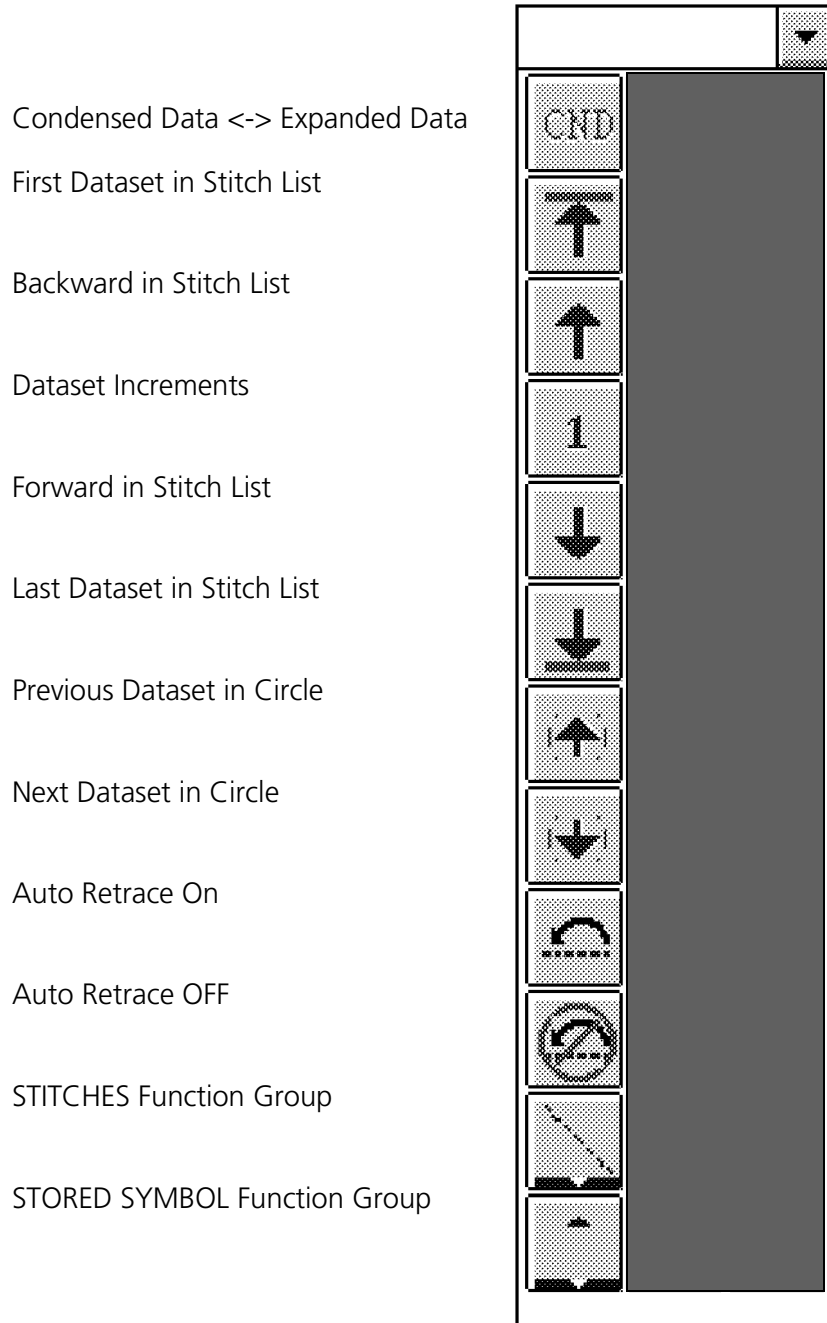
Condensed Data <-> Expanded Data

First Dataset in Stitch List

Backward in Stitch List

Dataset Increments

Forward in Stitch List

Last Dataset in Stitch List

Previous Dataset in Circle

Next Dataset in Circle

Auto Retrace On

Auto Retrace OFF

STITCHES Function Group

STORED SYMBOL Function Group

CND

1